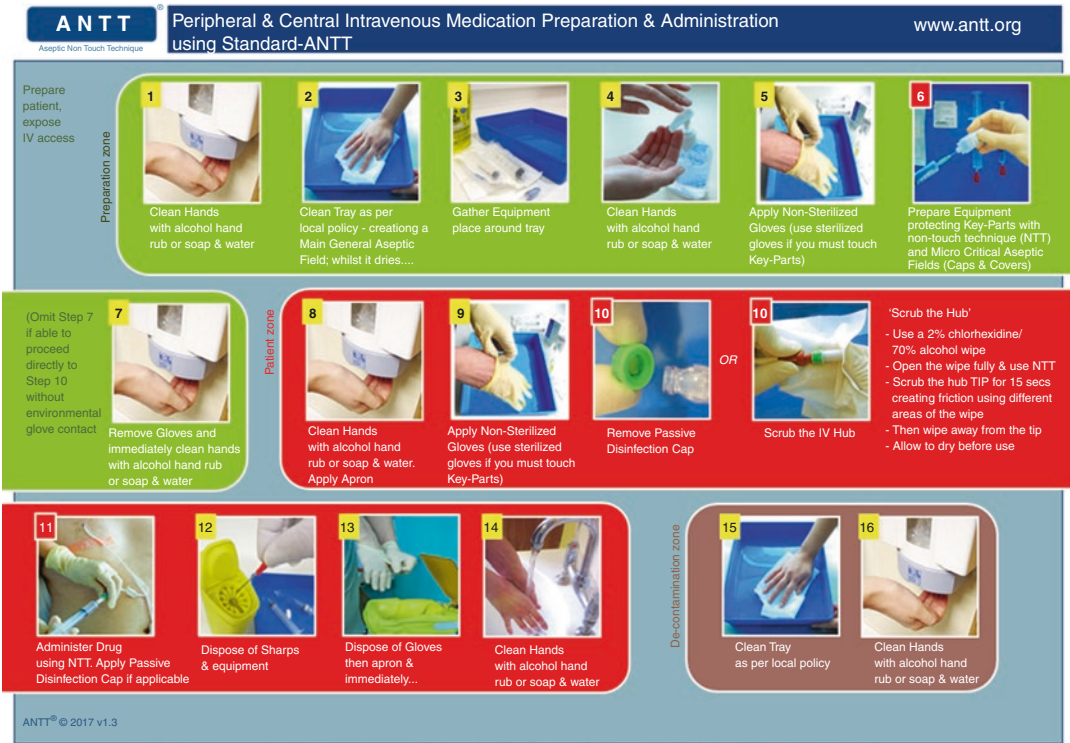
ANTT®
Aseptic Non Touch Technique

Peripheral & Central Intravenous Medication Preparation & Administration using Standard-ANTT

www.antt.org

Prepare patient, expose IV access

Preparation zone

1
Clean Hands with alcohol hand rub or soap & water

2
Clean Tray as per local policy - creating a Main General Aseptic Field; whilst it dries....

3
Gather Equipment place around tray

4
Clean Hands with alcohol hand rub or soap & water

5
Apply Non-Sterilized Gloves (use sterilized gloves if you must touch Key-Parts)

6
Prepare Equipment protecting Key-Parts with non-touch technique (NTT) and Micro Critical Aseptic Fields (Caps & Covers)

(Omit Step 7 if able to proceed directly to Step 10 without environmental glove contact

7
Remove Gloves and immediately clean hands with alcohol hand rub or soap & water

Patient zone

8
Clean Hands with alcohol hand rub or soap & water. Apply Apron

9
Apply Non-Sterilized Gloves (use sterilized gloves if you must touch Key-Parts)

10
Remove Passive Disinfection Cap

OR

10
Scrub the IV Hub

'Scrub the Hub'
- Use a 2% chlorhexidine/ 70% alcohol wipe
- Open the wipe fully & use NTT
- Scrub the hub TIP for 15 secs creating friction using different areas of the wipe
- Then wipe away from the tip
- Allow to dry before use

11
Administer Drug using NTT. Apply Passive Disinfection Cap if applicable

12
Dispose of Sharps & equipment

13
Dispose of Gloves then apron & immediately...

14
Clean Hands with alcohol hand rub or soap & water

De-contamination zone

15
Clean Tray as per local policy

16
Clean Hands with alcohol hand rub or soap & water

ANTT® © 2017 v1.3